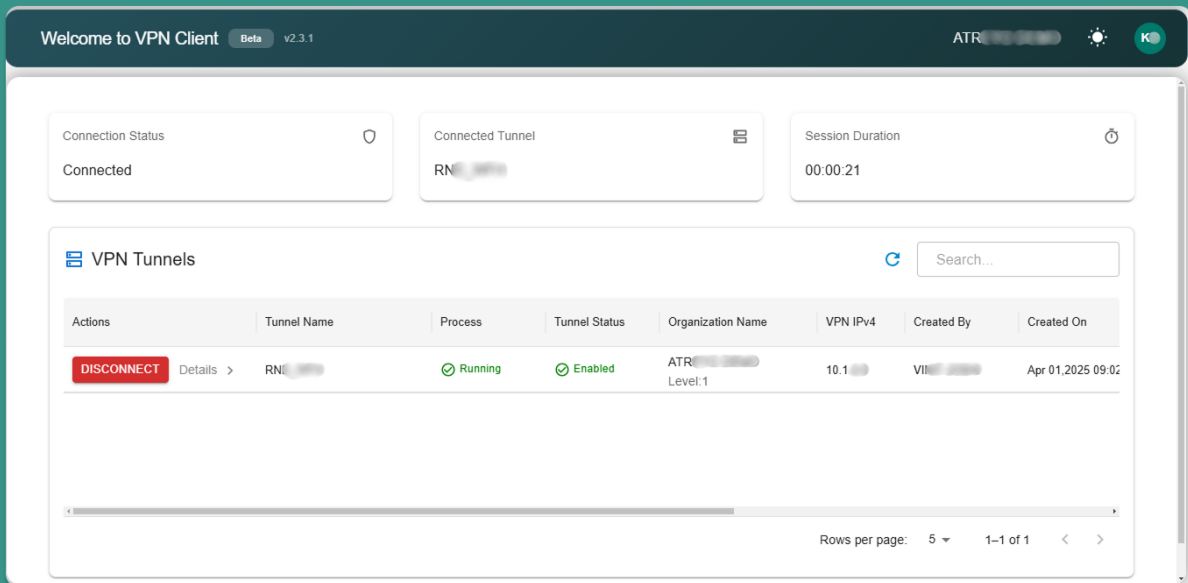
Welcome to VPN Client Beta v2.3.1

ATR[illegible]

K

Connection Status
Connected

Connected Tunnel
RN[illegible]

Session Duration
00:00:21

VPN Tunnels

Search...

| Actions | Tunnel Name | Process | Tunnel Status | Organization Name | VPN IPv4 | Created By | Created On |
|---|---|---|---|---|---|---|---|
| DISCONNECT Details > | RN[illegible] | Running | Enabled | ATR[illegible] Level:1 | 10.1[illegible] | VI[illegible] | Apr 01,2025 09:0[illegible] |

Rows per page: 5 1–1 of 1